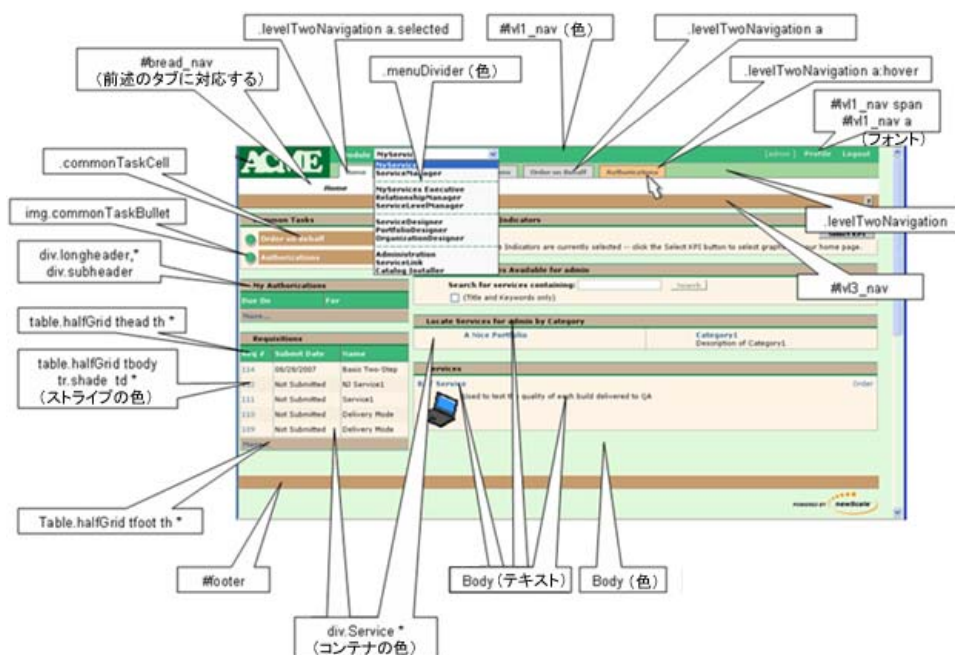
.levelTwoNavigation a.selected

#vl1_nav（色）

.levelTwoNavigation a

#bread_nav
（前述のタブに対応する）

.menuDivider（色）

.levelTwoNavigation a:hover

#vl1_nav span
#vl1_nav a
（フォント）

.commonTaskCell

img.commonTaskBullet

div.longheader,*
div.subheader

table.halfGrid thead th *

table.halfGrid tbody
tr.shade td *
（ストライプの色）

.levelTwoNavigation

#vl3_nav

Table.halfGrid tfoot th *

#footer

Body（テキスト）

Body（色）

div.Service *
（コンテナの色）

ACME

Module
MyServices
MyServices
ServiceManager
MyServices Executive
RelationshipManager
ServiceLevelManager
ServiceDesigner
PortfolioDesigner
OrganizationDesigner
Administration
ServiceLink
Catalog Installer

[admin] Profile Logout

Home

Order on Behalf

Authorizations

Common Tasks
Order on behalf
Authorizations

Indicators
Indicators are currently selected -- click the Select KPI button to select graphs for your home page.
Select KPI

My Authorizations
Due On
For
More...

Services Available for admin
Search for services containing:
Search
(Title and Keywords only)

Requisitions
Req #
Submit Date
Name
114
06/29/2007
Basic Two-Step
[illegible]
Not Submitted
NJ Service1
111
Not Submitted
Service1
110
Not Submitted
Delivery Mode
109
Not Submitted
Delivery Mode
More...

Locate Services for admin by Category
A Nice Portfolio
Category1
Description of Category1

Services
BVT Service
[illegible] used to test the quality of each build delivered to QA
Order

POWERED BY newScale